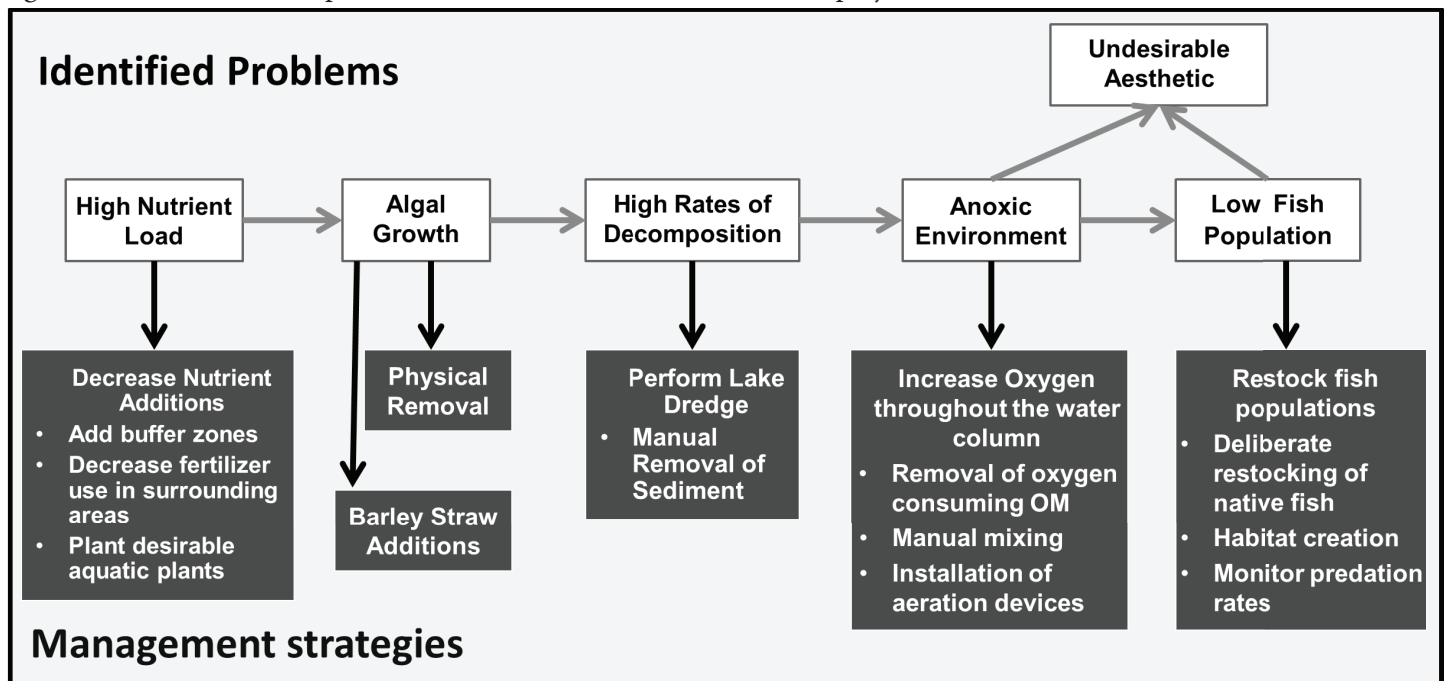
Identified Problems

Undesirable Aesthetic

High Nutrient Load

Algal Growth

High Rates of Decomposition

Anoxic Environment

Low Fish Population

Decrease Nutrient Additions
• Add buffer zones
• Decrease fertilizer use in surrounding areas
• Plant desirable aquatic plants

Physical Removal

Barley Straw Additions

Perform Lake Dredge
• Manual Removal of Sediment

Increase Oxygen throughout the water column
• Removal of oxygen consuming OM
• Manual mixing
• Installation of aeration devices

Restock fish populations
• Deliberate restocking of native fish
• Habitat creation
• Monitor predation rates

Management strategies